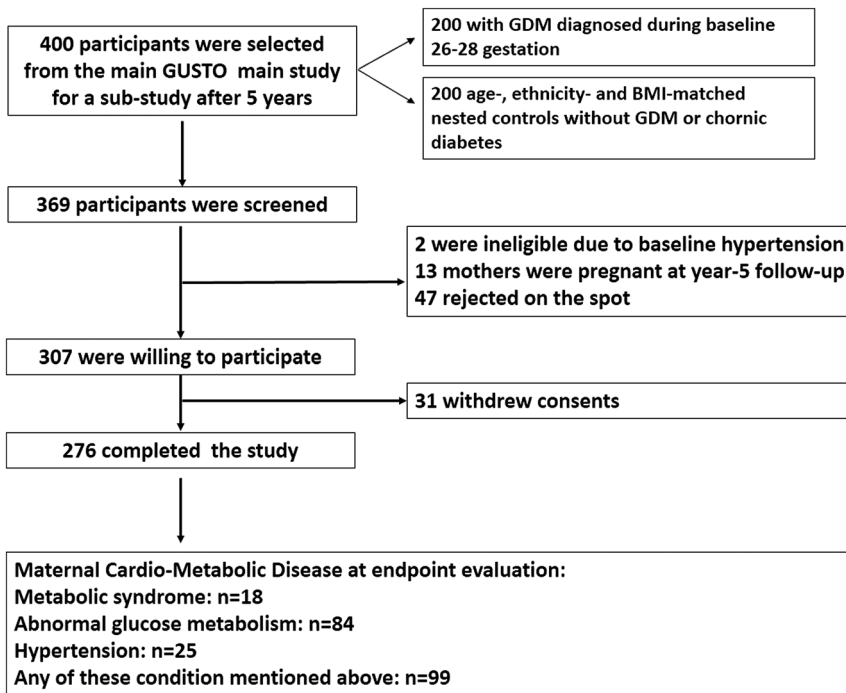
400 participants were selected from the main GUSTO main study for a sub-study after 5 years

200 with GDM diagnosed during baseline 26-28 gestation

200 age-, ethnicity- and BMI-matched nested controls without GDM or chornic diabetes

369 participants were screened

2 were ineligible due to baseline hypertension
13 mothers were pregnant at year-5 follow-up
47 rejected on the spot

307 were willing to participate

31 withdrew consents

276 completed the study

Maternal Cardio-Metabolic Disease at endpoint evaluation:
Metabolic syndrome: n=18
Abnormal glucose metabolism: n=84
Hypertension: n=25
Any of these condition mentioned above: n=99